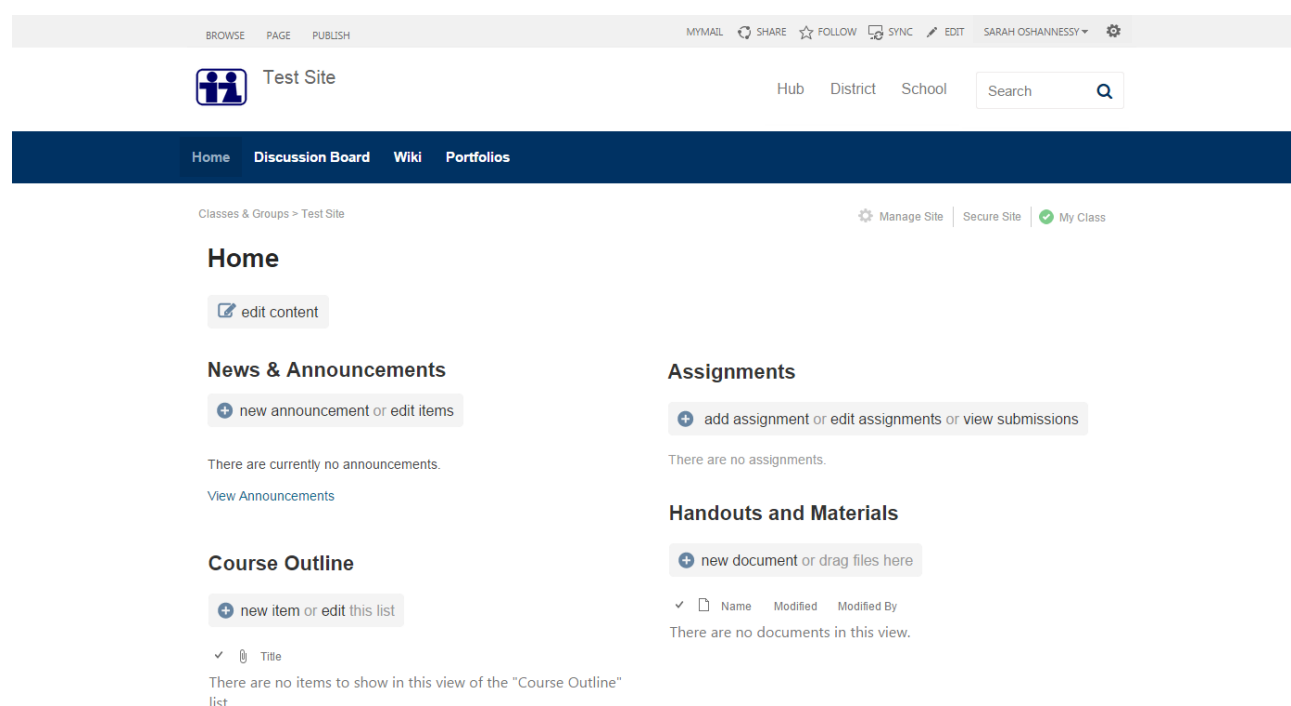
BROWSE PAGE PUBLISH

MYMAIL SHARE FOLLOW SYNC EDIT SARAH OSHANNESSY

Test Site

Hub District School Search

Home Discussion Board Wiki Portfolios

Classes & Groups > Test Site

Manage Site | Secure Site | My Class

Home

edit content

News & Announcements

new announcement or edit items

There are currently no announcements.

View Announcements

Course Outline

new item or edit this list

✓ Title

There are no items to show in this view of the "Course Outline" list

Assignments

add assignment or edit assignments or view submissions

There are no assignments.

Handouts and Materials

new document or drag files here

✓ Name Modified Modified By

There are no documents in this view.